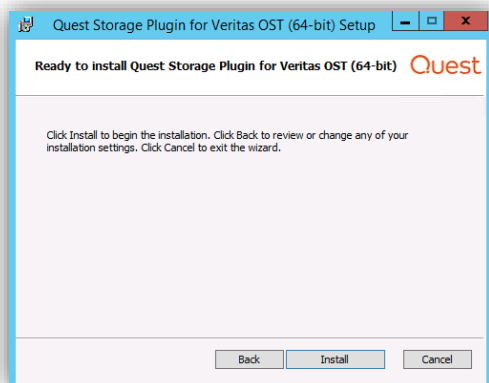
Quest Storage Plugin for Veritas OST (64-bit) Setup

Ready to install Quest Storage Plugin for Veritas OST (64-bit)

Quest

Click Install to begin the installation. Click Back to review or change any of your installation settings. Click Cancel to exit the wizard.

Back

Install

Cancel